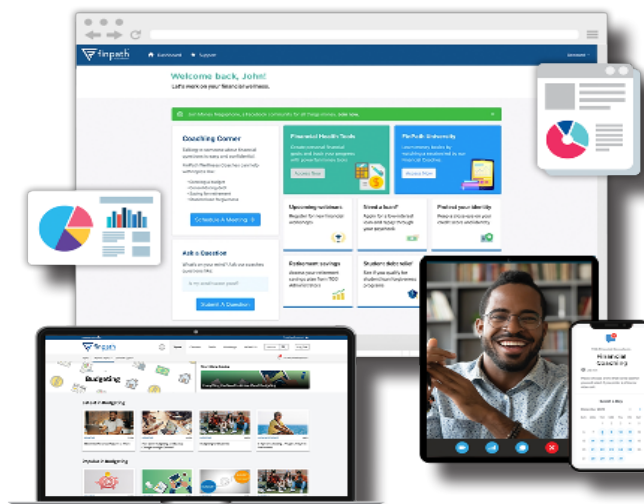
finpath

Dashboard

Support

Welcome back, John!

Let's work on your financial wellness.

Coaching Corner

Schedule A Meeting

Ask a Question

Submit A Question

Financial Health Tools

Access Now

FinPath University

Access Now

Upcoming webinars

Need a loan?

Protect your identity

Retirement savings

Student debt relief

Budgeting

Financial Coaching